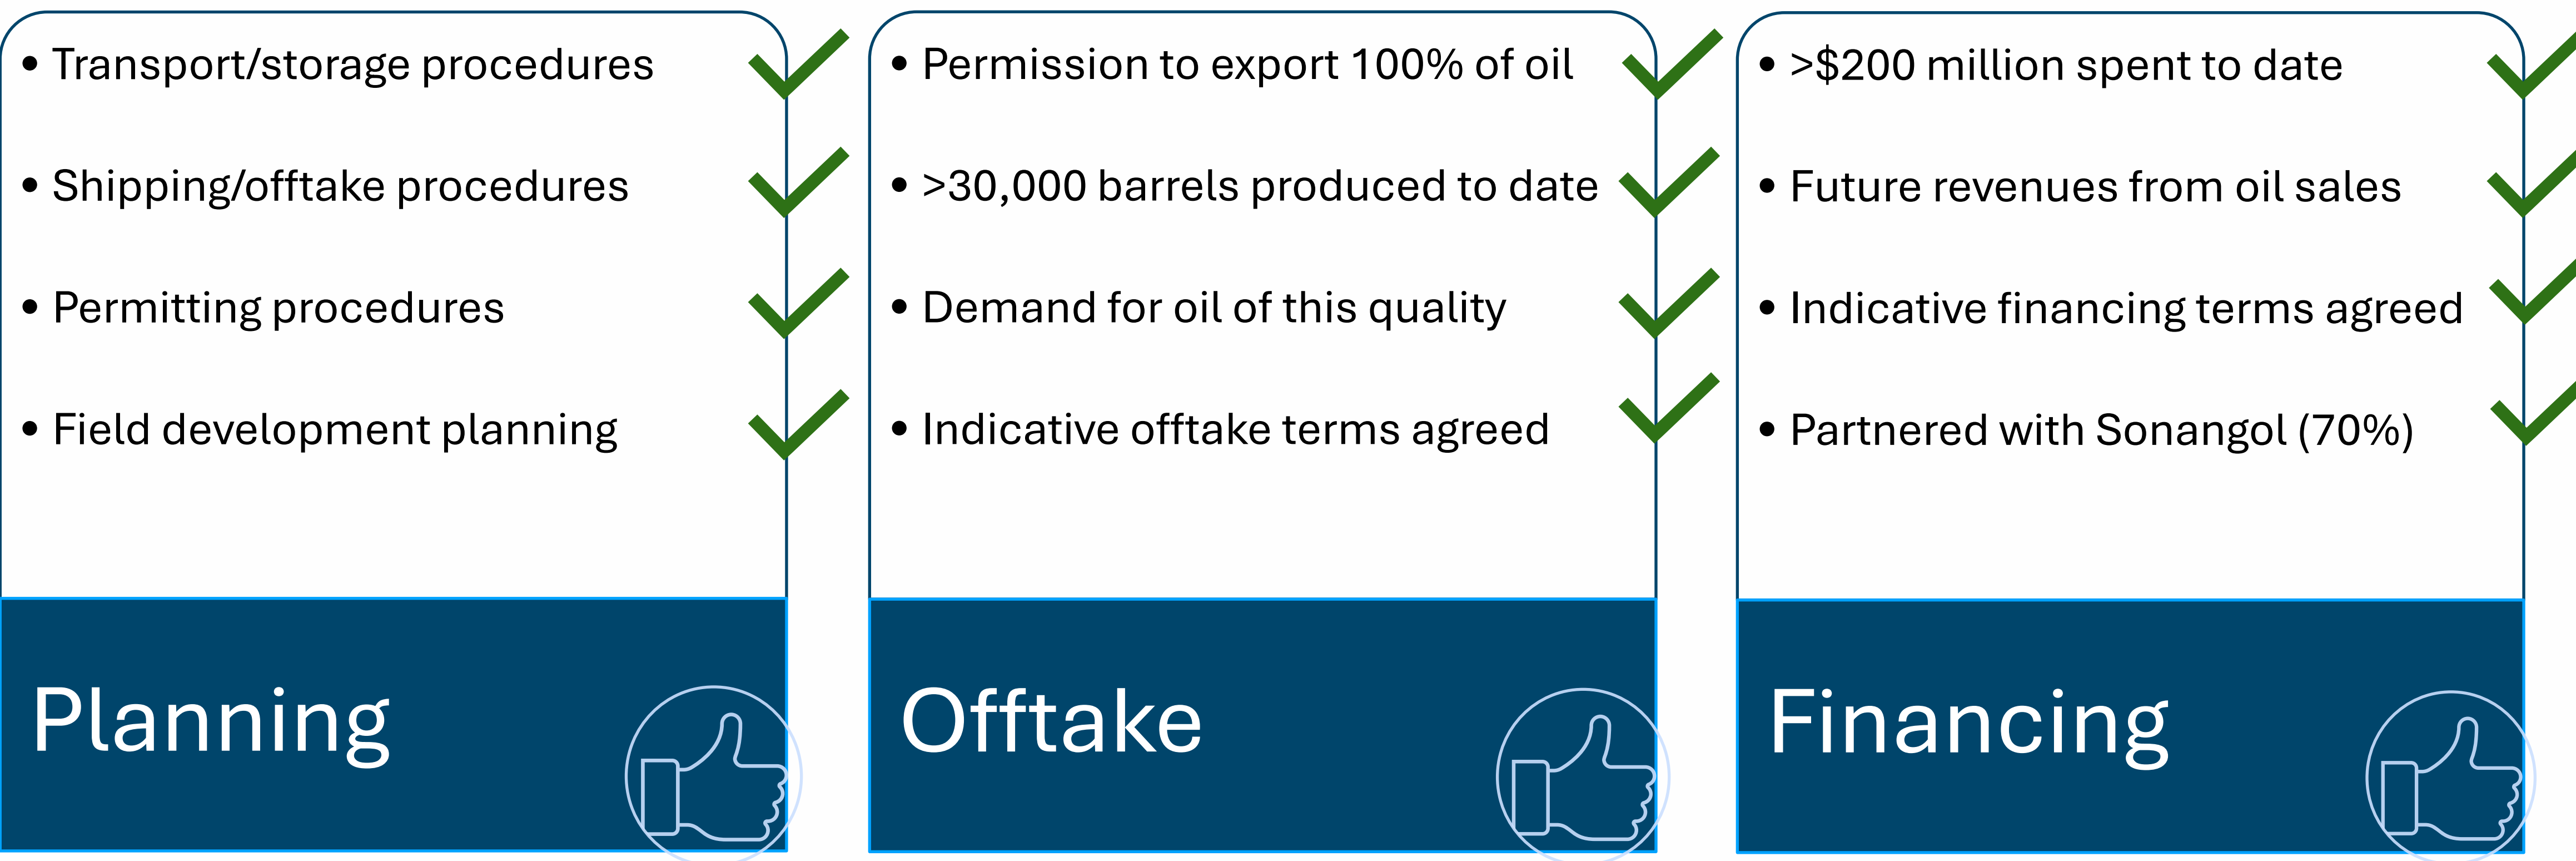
• Transport/storage procedures
• Shipping/offtake procedures
• Permitting procedures
• Field development planning

Planning

• Permission to export 100% of oil
• >30,000 barrels produced to date
• Demand for oil of this quality
• Indicative offtake terms agreed

Offtake

• >$200 million spent to date
• Future revenues from oil sales
• Indicative financing terms agreed
• Partnered with Sonangol (70%)

Financing